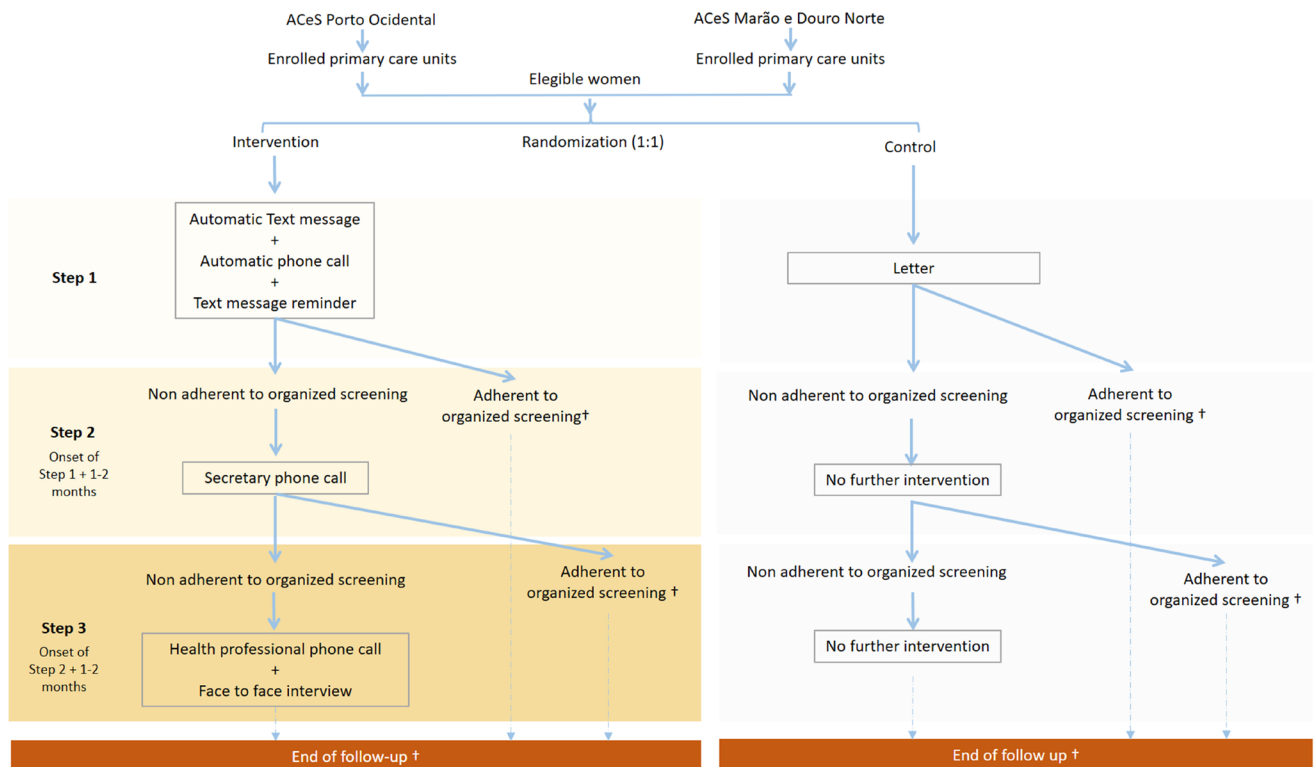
ACeS Porto Ocidental

ACeS Marão e Douro Norte

Enrolled primary care units

Enrolled primary care units

Elegible women

Intervention

Randomization (1:1)

Control

Step 1

Automatic Text message
+
Automatic phone call
+
Text message reminder

Letter

Step 2

Onset of Step 1 + 1-2 months

Non adherent to organized screening

Adherent to organized screening†

Non adherent to organized screening

Adherent to organized screening †

Secretary phone call

No further intervention

Step 3

Onset of Step 2 + 1-2 months

Non adherent to organized screening

Adherent to organized screening †

Non adherent to organized screening

Adherent to organized screening †

Health professional phone call
+
Face to face interview

No further intervention

End of follow-up †

End of follow up †